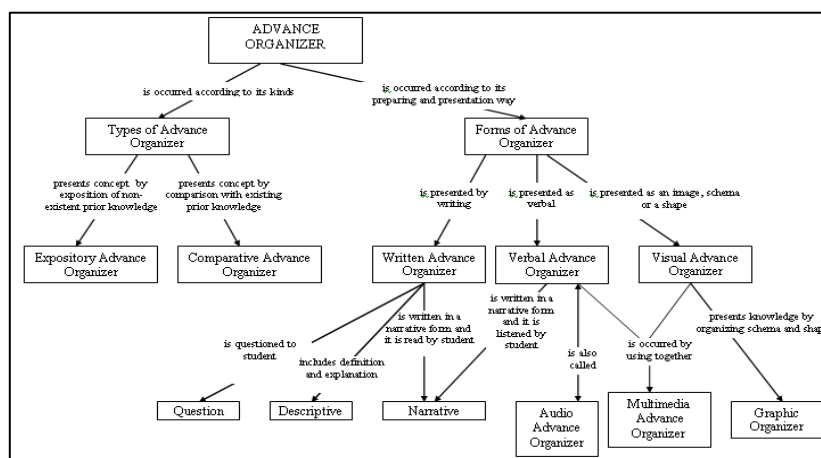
ADVANCE ORGANIZER

is occurred according to its kinds

is occurred according to its preparing and presentation way

Types of Advance Organizer

Forms of Advance Organizer

presents concept by exposition of non-existent prior knowledge

presents concept by comparison with existing prior knowledge

is presented by writing

is presented as verbal

is presented as an image, schema or a shape

Expository Advance Organizer

Comparative Advance Organizer

Written Advance Organizer

Verbal Advance Organizer

Visual Advance Organizer

is questioned to student

includes definition and explanation

is written in a narrative form and it is read by student

is written in a narrative form and it is listened by student

is also called

is occurred by using together

presents knowledge by organizing schema and shap

Question

Descriptive

Narrative

Audio Advance Organizer

Multimedia Advance Organizer

Graphic Organizer